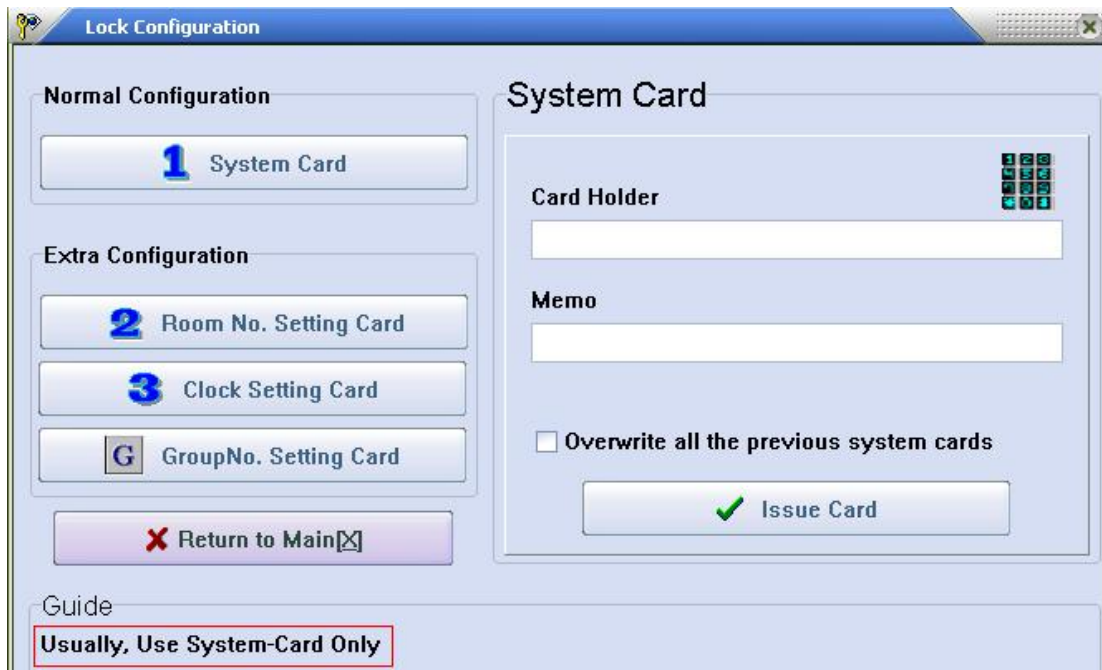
Lock Configuration

Normal Configuration

1 System Card

Extra Configuration

2 Room No. Setting Card

3 Clock Setting Card

G GroupNo. Setting Card

Return to Main[X]

System Card

Card Holder

Memo

Overwrite all the previous system cards

Issue Card

Guide

Usually, Use System-Card Only